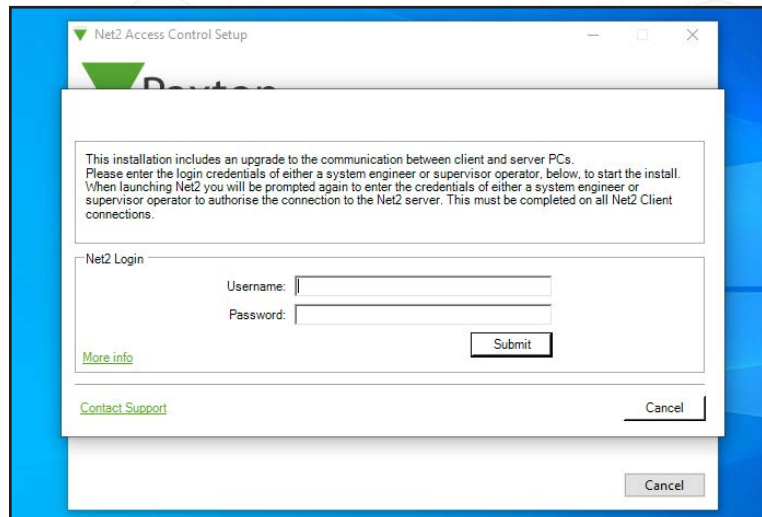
Net2 Access Control Setup

Paxton

This installation includes an upgrade to the communication between client and server PCs.
Please enter the login credentials of either a system engineer or supervisor operator, below, to start the install.
When launching Net2 you will be prompted again to enter the credentials of either a system engineer or supervisor operator to authorise the connection to the Net2 server. This must be completed on all Net2 Client connections.

Net2 Login

Username:

Password:

Submit

More info

Contact Support

Cancel

Cancel